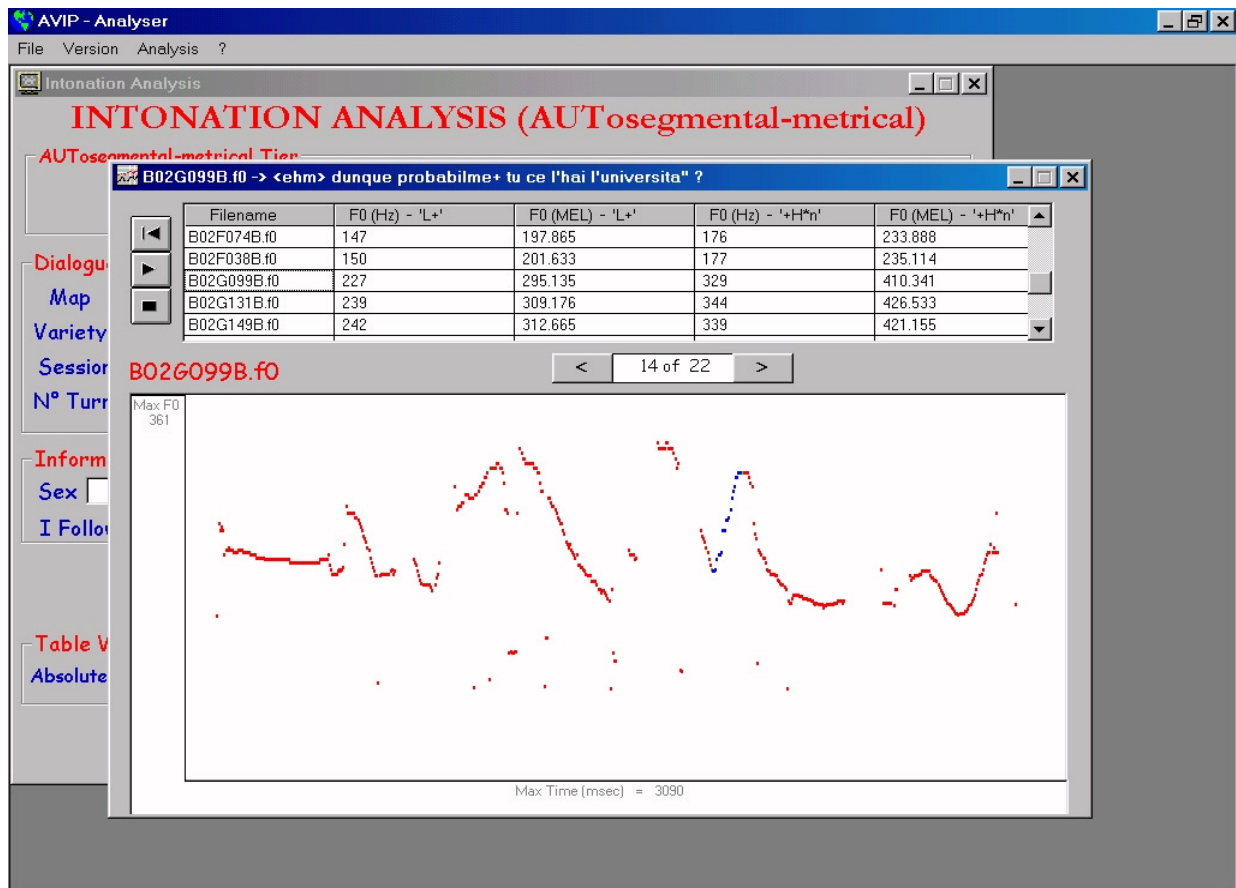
AVIP - Analyser

File Version Analysis ?

Intonation Analysis

INTONATION ANALYSIS (AUTosegmental-metrical)

AUTosegmental-metrical Tier

Dialogu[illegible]

Map

Variety

Sessio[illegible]

N° Turr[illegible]

Inform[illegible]

Sex

I Follo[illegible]

Table V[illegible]

Absolute

B02G099B.f0 -> <ehm> dunque probabilme+ tu ce l'hai l'universita" ?

| Filename | F0 (Hz) - 'L+' | F0 (MEL) - 'L+' | F0 (Hz) - '+H*n' | F0 (MEL) - '+H*n' |
|---|---|---|---|---|
| B02F074B.f0 | 147 | 197.865 | 176 | 233.888 |
| B02F038B.f0 | 150 | 201.633 | 177 | 235.114 |
| B02G099B.f0 | 227 | 295.135 | 329 | 410.341 |
| B02G131B.f0 | 239 | 309.176 | 344 | 426.533 |
| B02G149B.f0 | 242 | 312.665 | 339 | 421.155 |

B02G099B.f0

< 14 of 22 >

Max F0
361

Max Time (msec) = 3090